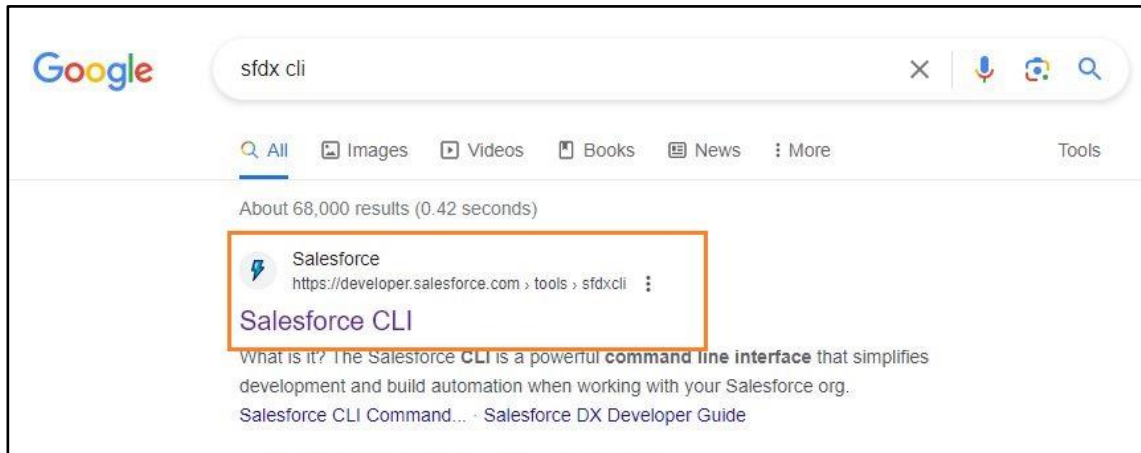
Google

sfdx cli

All Images Videos Books News More Tools

About 68,000 results (0.42 seconds)

Salesforce
https://developer.salesforce.com › tools › sfdxcli

Salesforce CLI

What is it? The Salesforce CLI is a powerful command line interface that simplifies development and build automation when working with your Salesforce org.

Salesforce CLI Command... · Salesforce DX Developer Guide